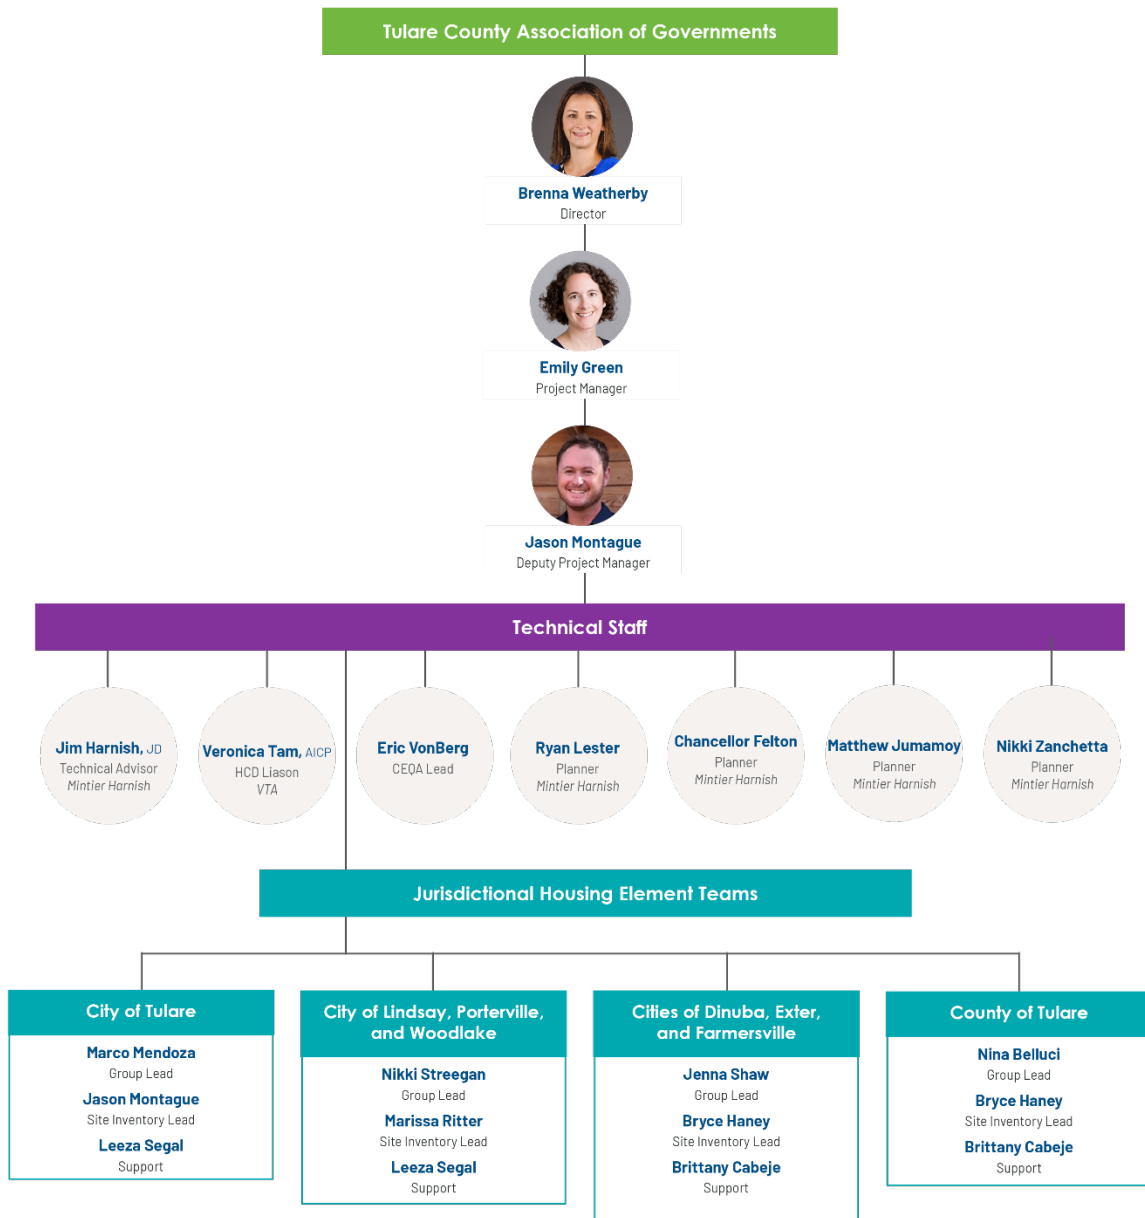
Tulare County Association of Governments

Brenna Weatherby
Director

Emily Green
Project Manager

Jason Montague
Deputy Project Manager

Technical Staff

Jim Harnish, JD
Technical Advisor
Mintier Harnish

Veronica Tam, AICP
HCD Liason
VTA

Eric VonBerg
CEQA Lead

Ryan Lester
Planner
Mintier Harnish

Chancellor Felton
Planner
Mintier Harnish

Matthew Jumamoy
Planner
Mintier Harnish

Nikki Zanchetta
Planner
Mintier Harnish

Jurisdictional Housing Element Teams

City of Tulare
Marco Mendoza
Group Lead
Jason Montague
Site Inventory Lead
Leeza Segal
Support

City of Lindsay, Porterville, and Woodlake
Nikki Streegan
Group Lead
Marissa Ritter
Site Inventory Lead
Leeza Segal
Support

Cities of Dinuba, Exter, and Farmersville
Jenna Shaw
Group Lead
Bryce Haney
Site Inventory Lead
Brittany Cabeje
Support

County of Tulare
Nina Belluci
Group Lead
Bryce Haney
Site Inventory Lead
Brittany Cabeje
Support